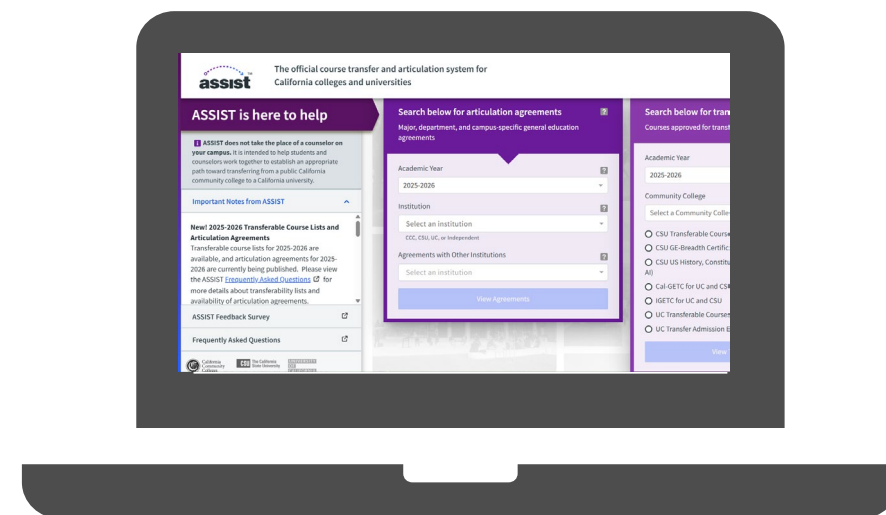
assist

The official course transfer and articulation system for California colleges and universities

ASSIST is here to help

i ASSIST does not take the place of a counselor on your campus. It is intended to help students and counselors work together to establish an appropriate path toward transferring from a public California community college to a California university.

Important Notes from ASSIST

New! 2025-2026 Transferable Course Lists and Articulation Agreements
Transferable course lists for 2025-2026 are available, and articulation agreements for 2025-2026 are currently being published. Please view the ASSIST Frequently Asked Questions for more details about transferability lists and availability of articulation agreements.

ASSIST Feedback Survey

Frequently Asked Questions

California Community Colleges

CSU The California State University

Search below for articulation agreements ?
Major, department, and campus-specific general education agreements

Academic Year ?
2025-2026

Institution ?
Select an institution
CCC, CSU, UC, or Independent

Agreements with Other Institutions ?
Select an institution

View Agreements

Search below for tran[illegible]
Courses approved for trans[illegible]

Academic Year
2025-2026

Community College
Select a Community Colle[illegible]

CSU Transferable Course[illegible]
CSU GE-Breadth Certific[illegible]
CSU US History, Constitu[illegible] AI)
Cal-GETC for UC and CS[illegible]
IGETC for UC and CSU
UC Transferable Course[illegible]
UC Transfer Admission E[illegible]

View